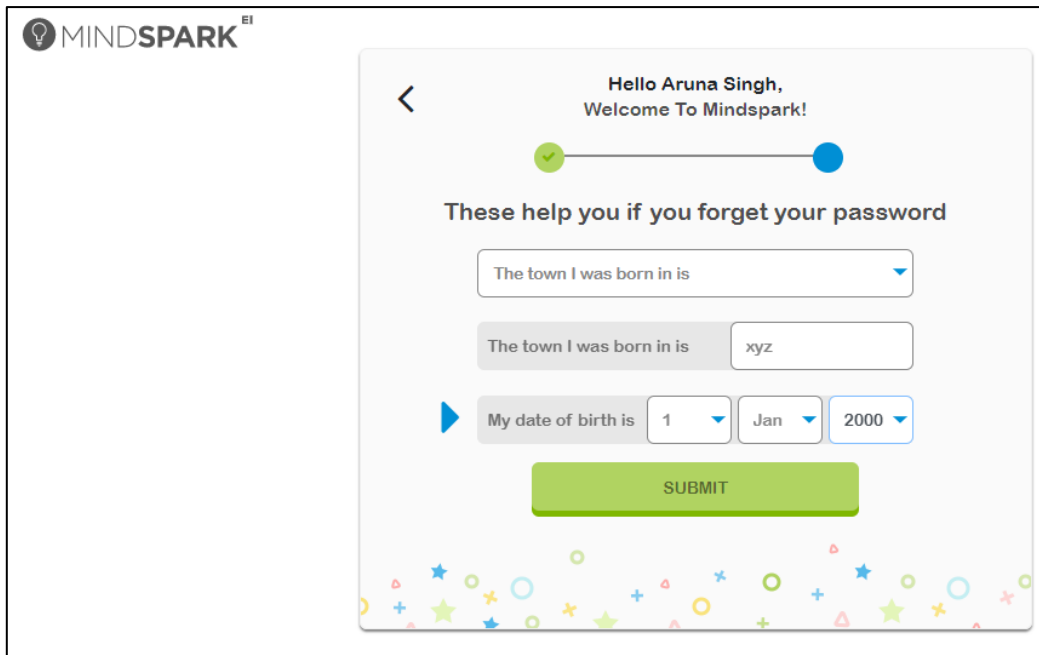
MINDSPARK EI

Hello Aruna Singh,
Welcome To Mindspark!

These help you if you forget your password

The town I was born in is

The town I was born in is | xyz

My date of birth is | 1 | Jan | 2000

SUBMIT